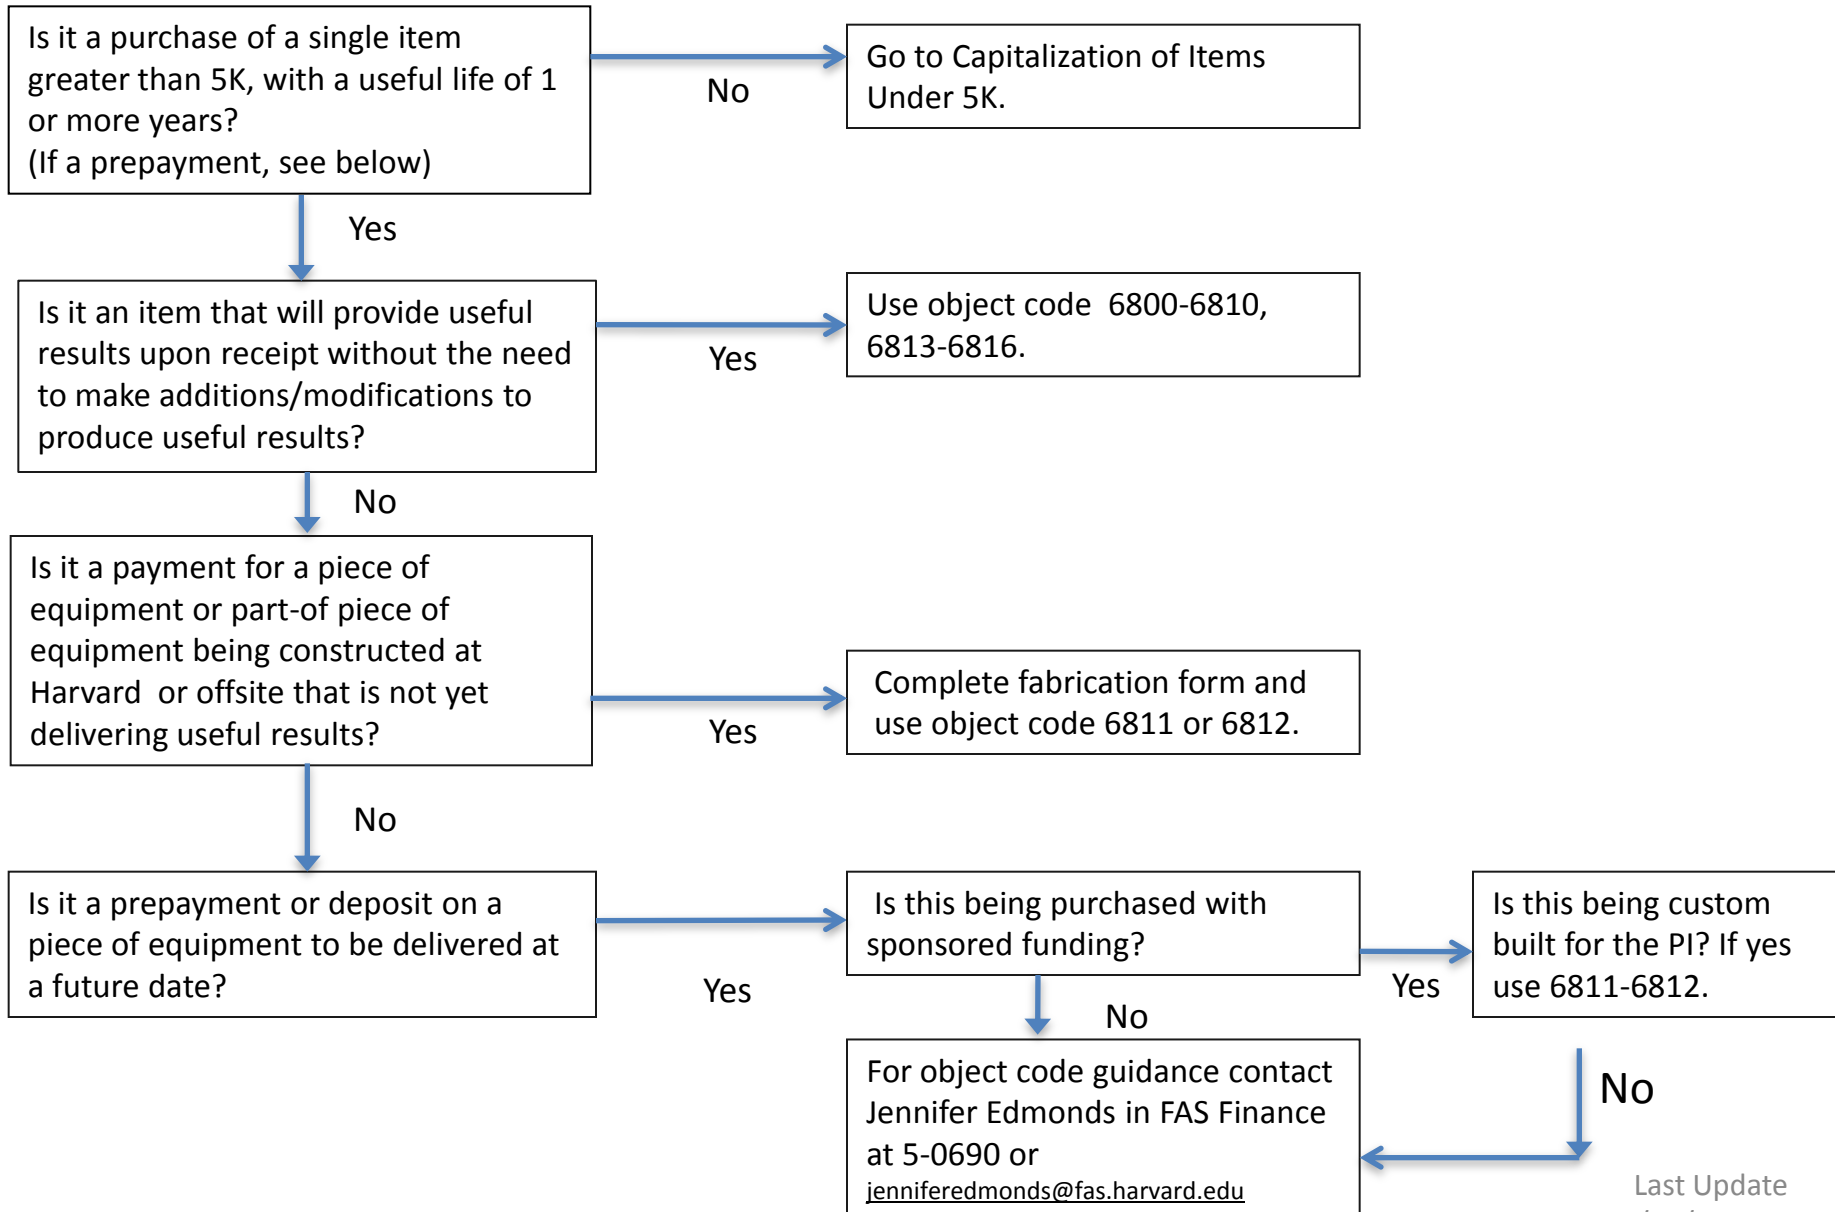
Is it a purchase of a single item greater than 5K, with a useful life of 1 or more years?
(If a prepayment, see below)

No

Go to Capitalization of Items Under 5K.

Yes

Is it an item that will provide useful results upon receipt without the need to make additions/modifications to produce useful results?

Yes

Use object code 6800-6810, 6813-6816.

No

Is it a payment for a piece of equipment or part-of piece of equipment being constructed at Harvard or offsite that is not yet delivering useful results?

Yes

Complete fabrication form and use object code 6811 or 6812.

No

Is it a prepayment or deposit on a piece of equipment to be delivered at a future date?

Yes

Is this being purchased with sponsored funding?

Yes

Is this being custom built for the PI? If yes use 6811-6812.

No

No

For object code guidance contact Jennifer Edmonds in FAS Finance at 5-0690 or jenniferedmonds@fas.harvard.edu

Last Update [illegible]